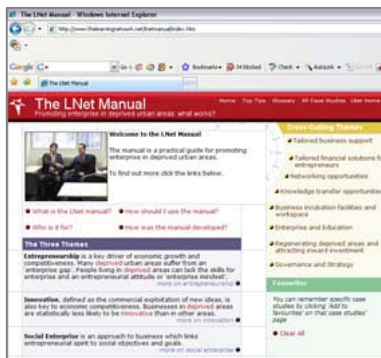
The LNet Manual - Windows Internet Explorer

http://www.thelearningnetwork.net/lnetmanual/index.htm

Google

Go

Bookmarks

Check

AutoLink

The LNet Manual

The LNet Manual

Promoting enterprise in deprived urban areas, what works?

Home Top Tips Glossary All Case Studies LNet Home

Welcome to the LNet Manual

The manual is a practical guide for promoting enterprise in deprived urban areas.

To find out more click the links below.

What is the LNet manual?

How should I use the manual?

Who is it for?

How was the manual developed?

The Three Themes

Entrepreneurship is a key driver of economic growth and competitiveness. Many deprived urban areas suffer from an 'enterprise gap'. People living in deprived areas can lack the skills for enterprise and an entrepreneurial attitude or 'enterprise mindset'.

more on entrepreneurship

Innovation, defined as the commercial exploitation of new ideas, is also key to economic competitiveness. Businesses in deprived areas are statistically less likely to be innovative than in other areas.

more on innovation

Social Enterprise is an approach to business which links entrepreneurial spirit to social objectives and goals.

more on social enterprise

Cross-Cutting Themes

Tailored business support

Tailored financial solutions for entrepreneurs

Networking opportunities

Knowledge transfer opportunities

Business incubation facilities and workspace

Enterprise and Education

Regenerating deprived areas and attracting inward investment

Governance and Strategy

Favourites

You can remember specific case studies by clicking 'Add to favourites' on that case studies' page

Clear All